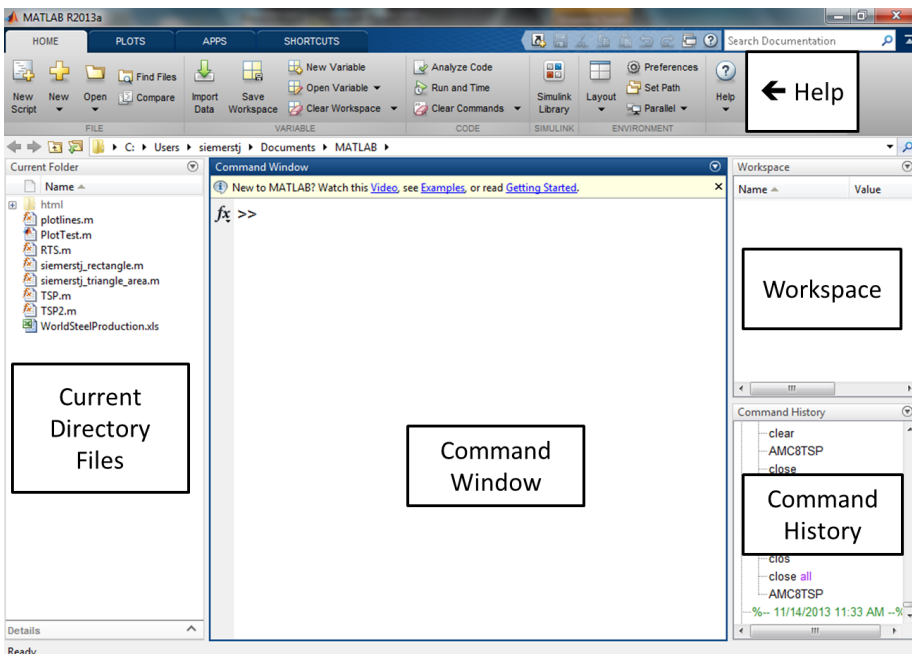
MATLAB R2013a

HOME PLOTS APPS SHORTCUTS

Search Documentation

New Script New Open Find Files Compare Import Data Save Workspace New Variable Open Variable Clear Workspace Analyze Code Run and Time Clear Commands Simulink Library Layout Preferences Set Path Parallel Help

FILE VARIABLE CODE SIMULINK ENVIRONMENT

← Help

C: ▸ Users ▸ siemerstj ▸ Documents ▸ MATLAB ▸

Current Folder

Name

html
plotlines.m
PlotTest.m
RTS.m
siemerstj_rectangle.m
siemerstj_triangle_area.m
TSP.m
TSP2.m
WorldSteelProduction.xls

Current Directory Files

Details

Ready

Command Window

New to MATLAB? Watch this Video, see Examples, or read Getting Started.

$fx$ >>

Command Window

Workspace

Name Value

Workspace

Command History

clear
AMC8TSP
close
clos
close all
AMC8TSP
%-- 11/14/2013 11:33 AM --%

Command History